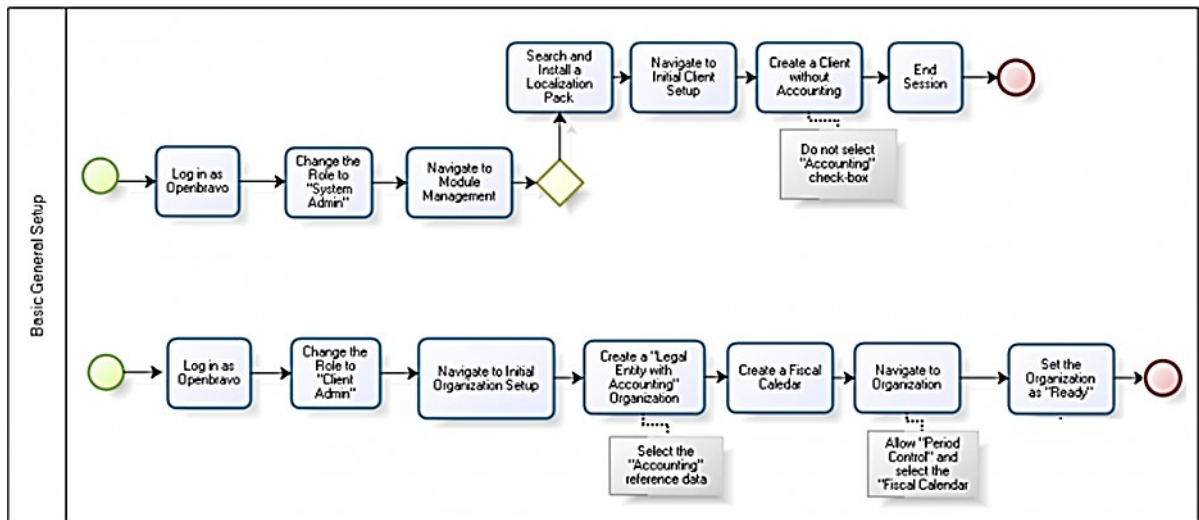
Basic General Setup

Log in as Openbravo

Change the Role to "System Admin"

Navigate to Module Management

Search and Install a Localization Pack

Navigate to Initial Client Setup

Create a Client without Accounting

Do not select "Accounting" check-box

End Session

Log in as Openbravo

Change the Role to "Client Admin"

Navigate to Initial Organization Setup

Create a "Legal Entity with Accounting" Organization

Select the "Accounting" reference data

Create a Fiscal Caledar

Navigate to Organization

Allow "Period Control" and select the "Fiscal Calendar

Set the Organization as "Ready"